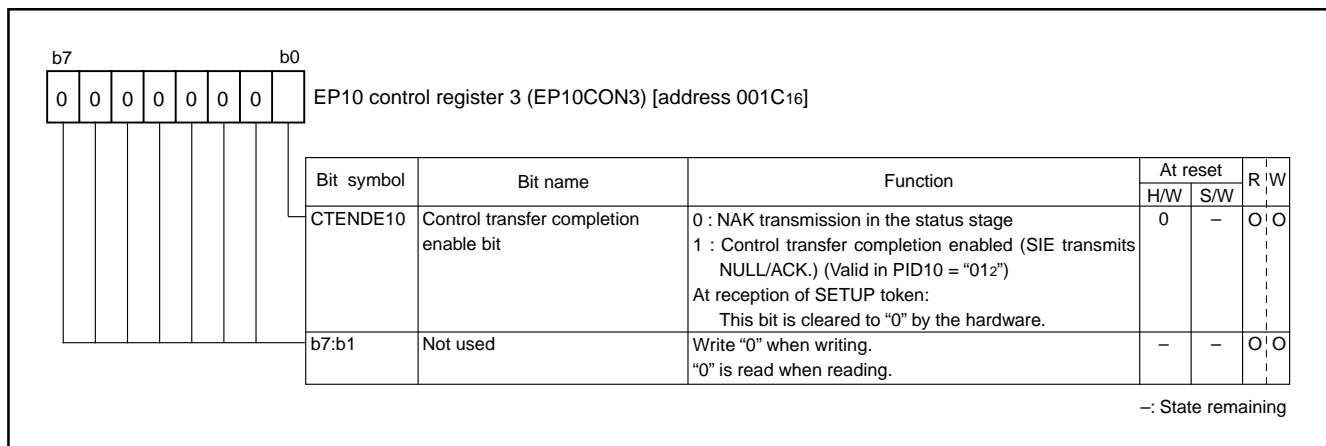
b7 b0

0 0 0 0 0 0 0

EP10 control register 3 (EP10CON3) [address 001C$_{16}$]

| Bit symbol | Bit name | Function | At reset H/W | At reset S/W | R | W |
|---|---|---|---|---|---|---|
| CTENDE10 | Control transfer completion enable bit | 0 : NAK transmission in the status stage<br>1 : Control transfer completion enabled (SIE transmits NULL/ACK.) (Valid in PID10 = "01$_2$")<br>At reception of SETUP token:<br>This bit is cleared to "0" by the hardware. | 0 | – | O | O |
| b7:b1 | Not used | Write "0" when writing.<br>"0" is read when reading. | – | – | O | O |

–: State remaining